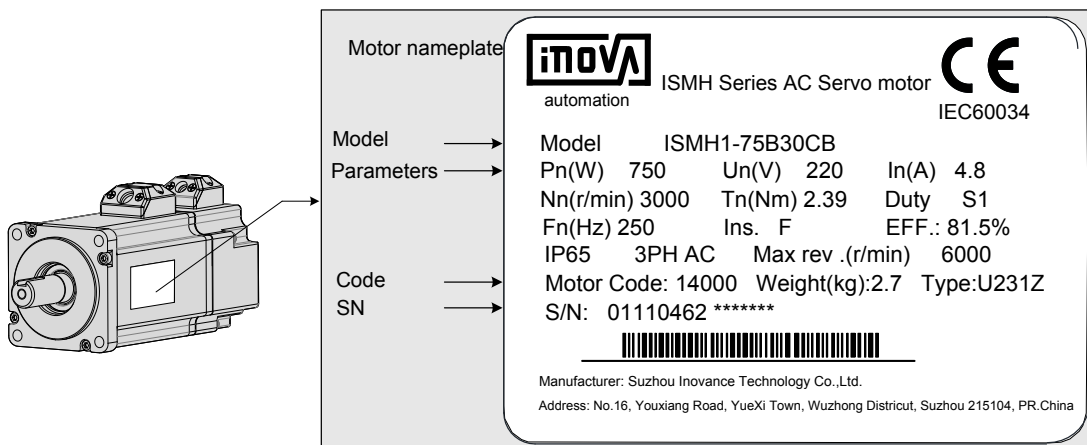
Motor nameplate

Model

Parameters

Code

SN

inovance
automation

ISMH Series AC Servo motor

CE
IEC60034

Model ISMH1-75B30CB

Pn(W) 750 Un(V) 220 In(A) 4.8

Nn(r/min) 3000 Tn(Nm) 2.39 Duty S1

Fn(Hz) 250 Ins. F EFF.: 81.5%

IP65 3PH AC Max rev .(r/min) 6000

Motor Code: 14000 Weight(kg):2.7 Type:U231Z

S/N: 01110462 *******

Manufacturer: Suzhou Inovance Technology Co.,Ltd.

Address: No.16, Youxiang Road, YueXi Town, Wuzhong Distrrict, Suzhou 215104, PR.China